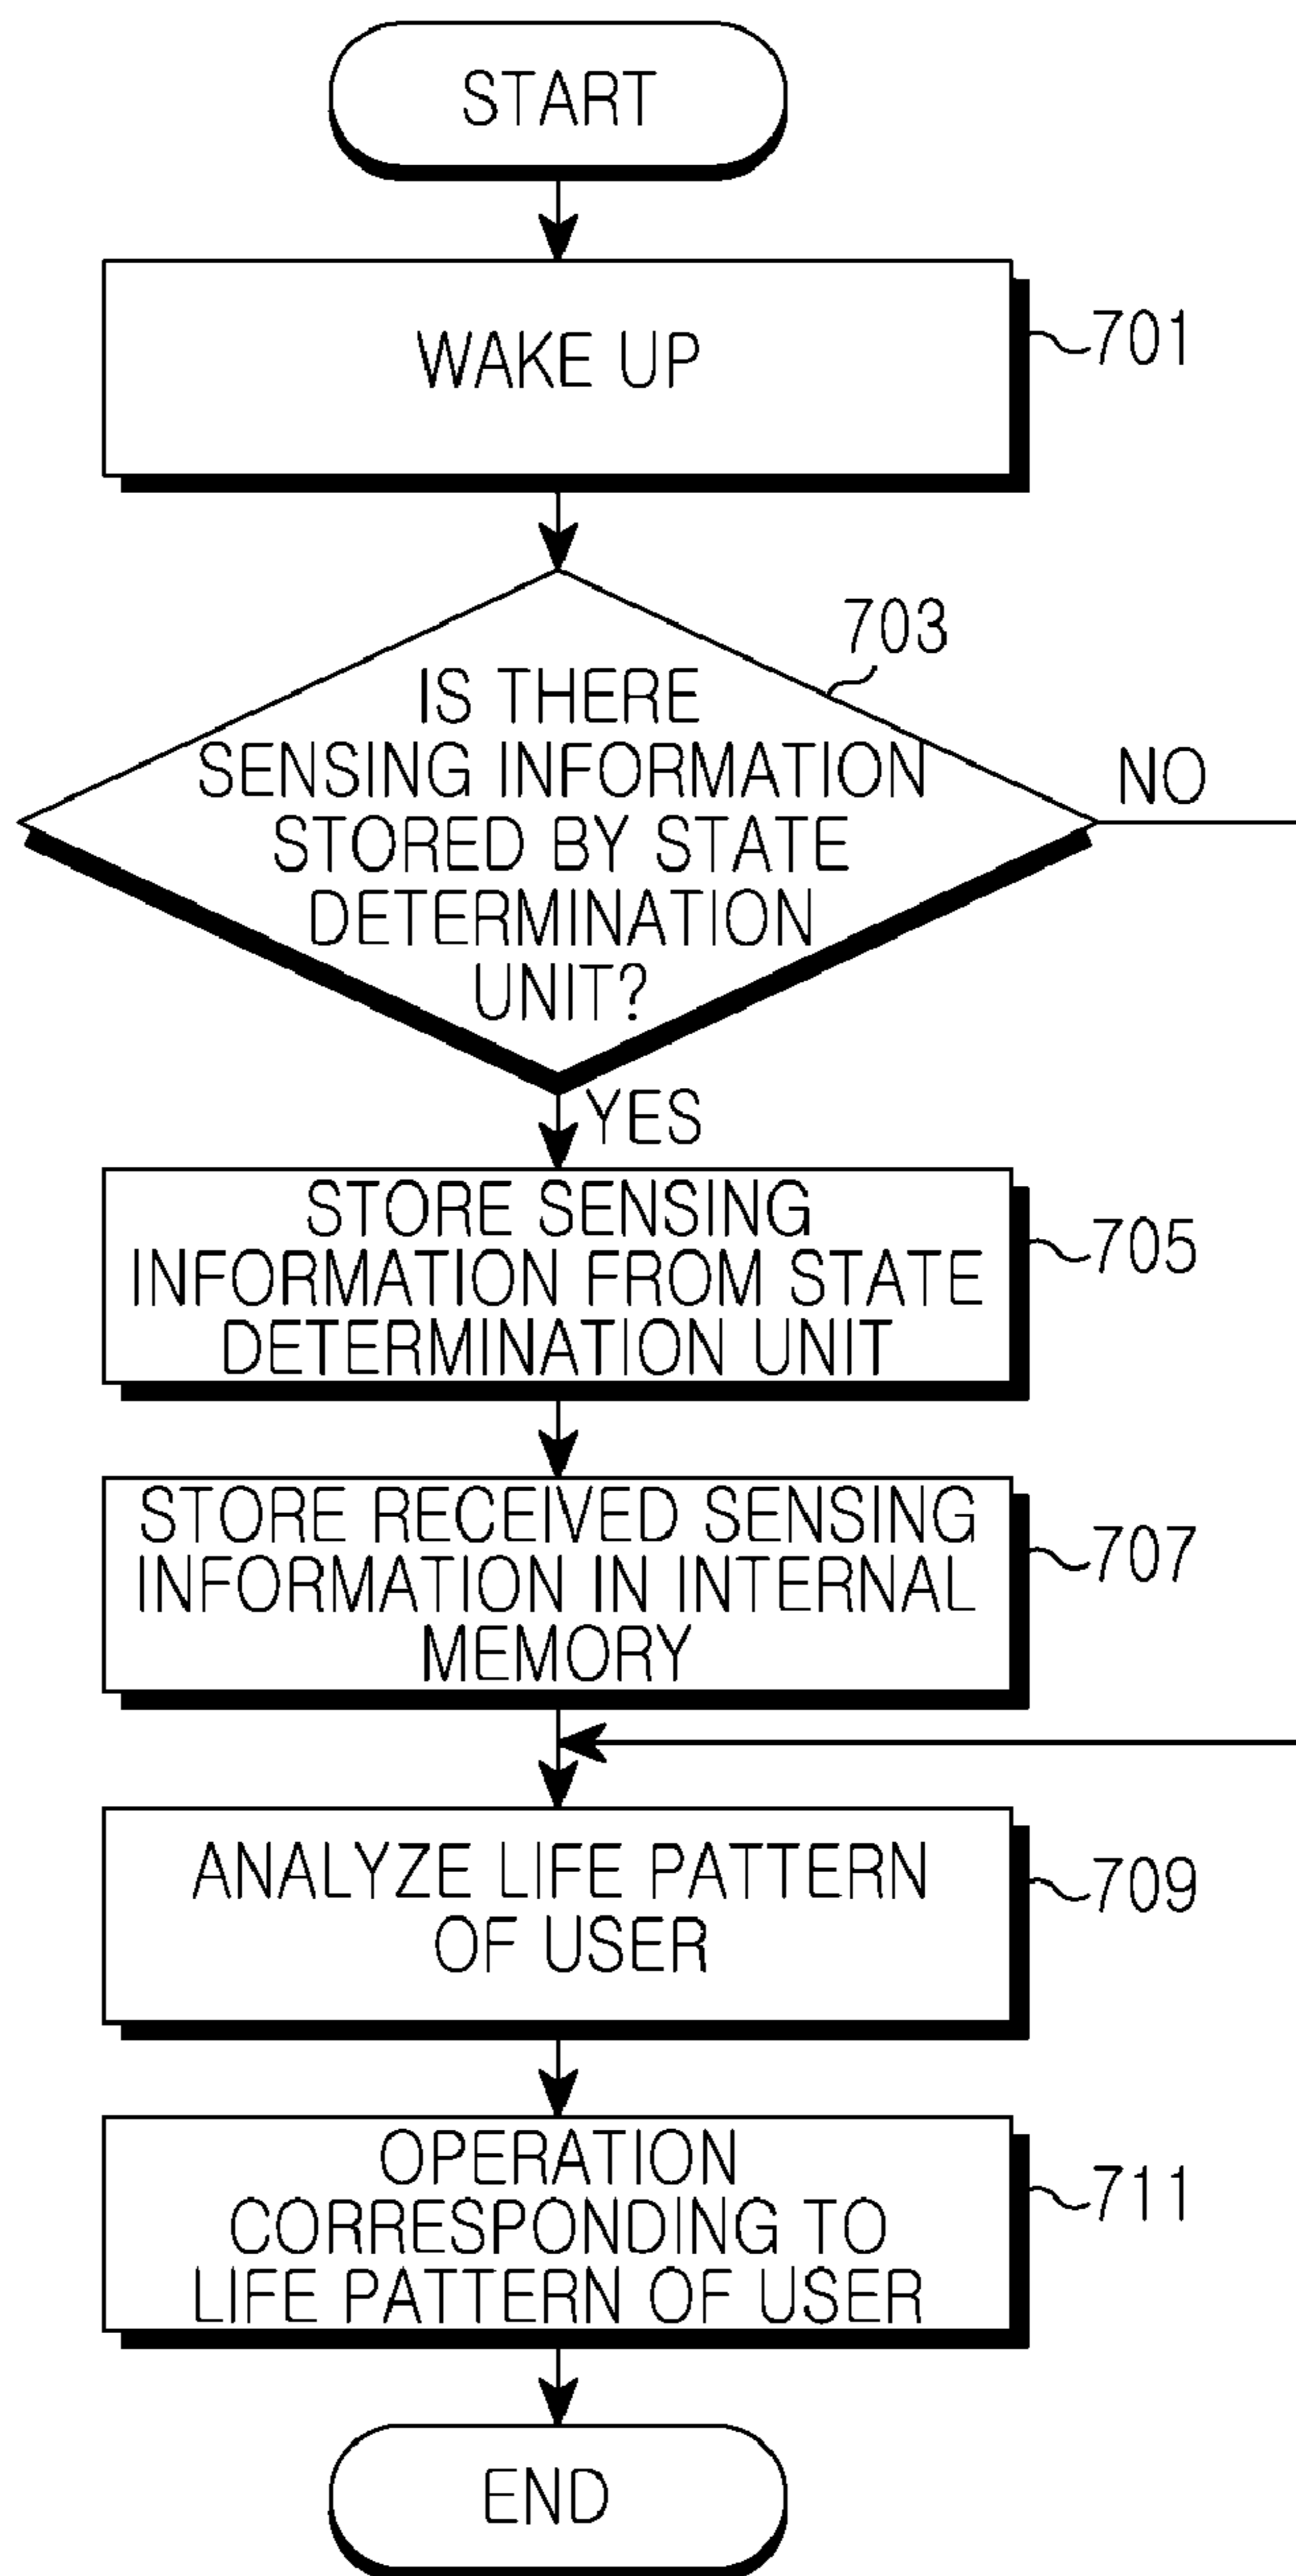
START

WAKE UP

701

703

IS THERE SENSING INFORMATION STORED BY STATE DETERMINATION UNIT?

NO

YES

STORE SENSING INFORMATION FROM STATE DETERMINATION UNIT

705

STORE RECEIVED SENSING INFORMATION IN INTERNAL MEMORY

707

ANALYZE LIFE PATTERN OF USER

709

OPERATION CORRESPONDING TO LIFE PATTERN OF USER

711

END